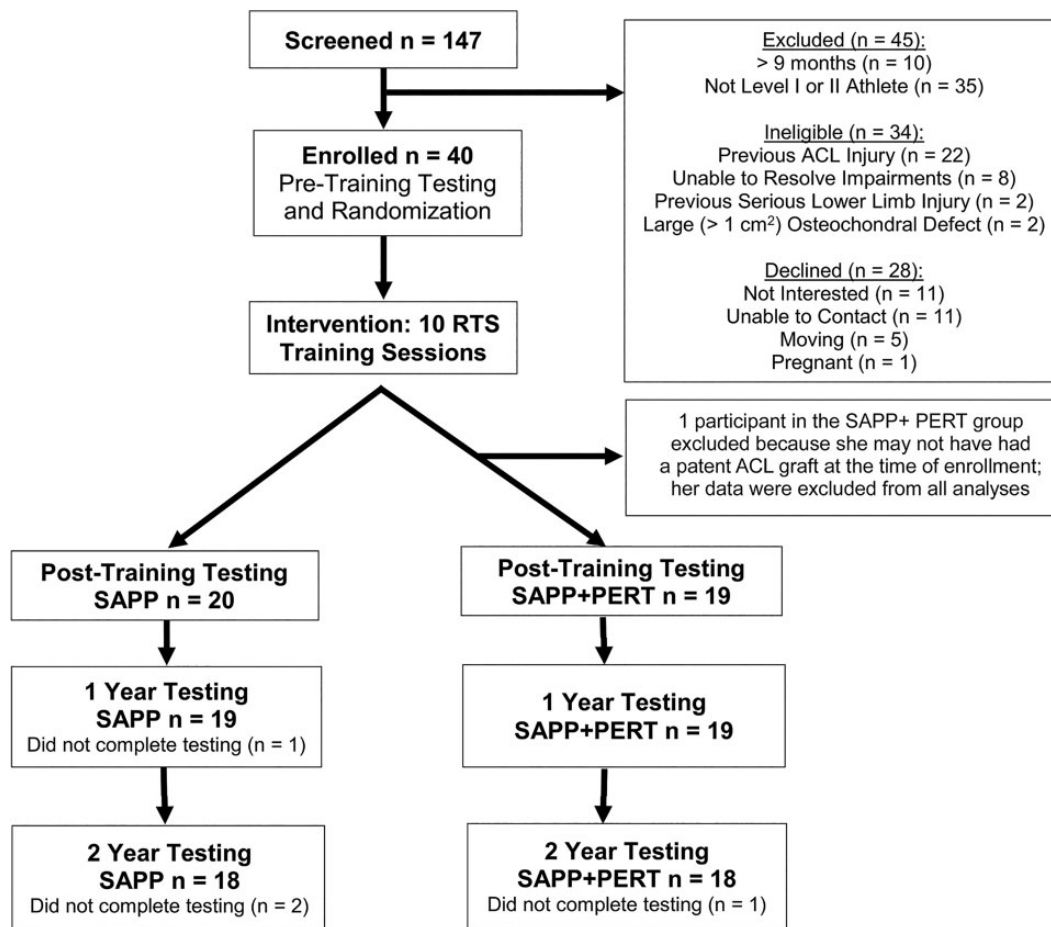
Screened n = 147

Excluded (n = 45):
> 9 months (n = 10)
Not Level I or II Athlete (n = 35)

Ineligible (n = 34):
Previous ACL Injury (n = 22)
Unable to Resolve Impairments (n = 8)
Previous Serious Lower Limb Injury (n = 2)
Large (> 1 cm$^2$) Osteochondral Defect (n = 2)

Declined (n = 28):
Not Interested (n = 11)
Unable to Contact (n = 11)
Moving (n = 5)
Pregnant (n = 1)

Enrolled n = 40
Pre-Training Testing and Randomization

Intervention: 10 RTS Training Sessions

1 participant in the SAPP+ PERT group excluded because she may not have had a patent ACL graft at the time of enrollment; her data were excluded from all analyses

Post-Training Testing
SAPP n = 20

1 Year Testing
SAPP n = 19
Did not complete testing (n = 1)

2 Year Testing
SAPP n = 18
Did not complete testing (n = 2)

Post-Training Testing
SAPP+PERT n = 19

1 Year Testing
SAPP+PERT n = 19

2 Year Testing
SAPP+PERT n = 18
Did not complete testing (n = 1)